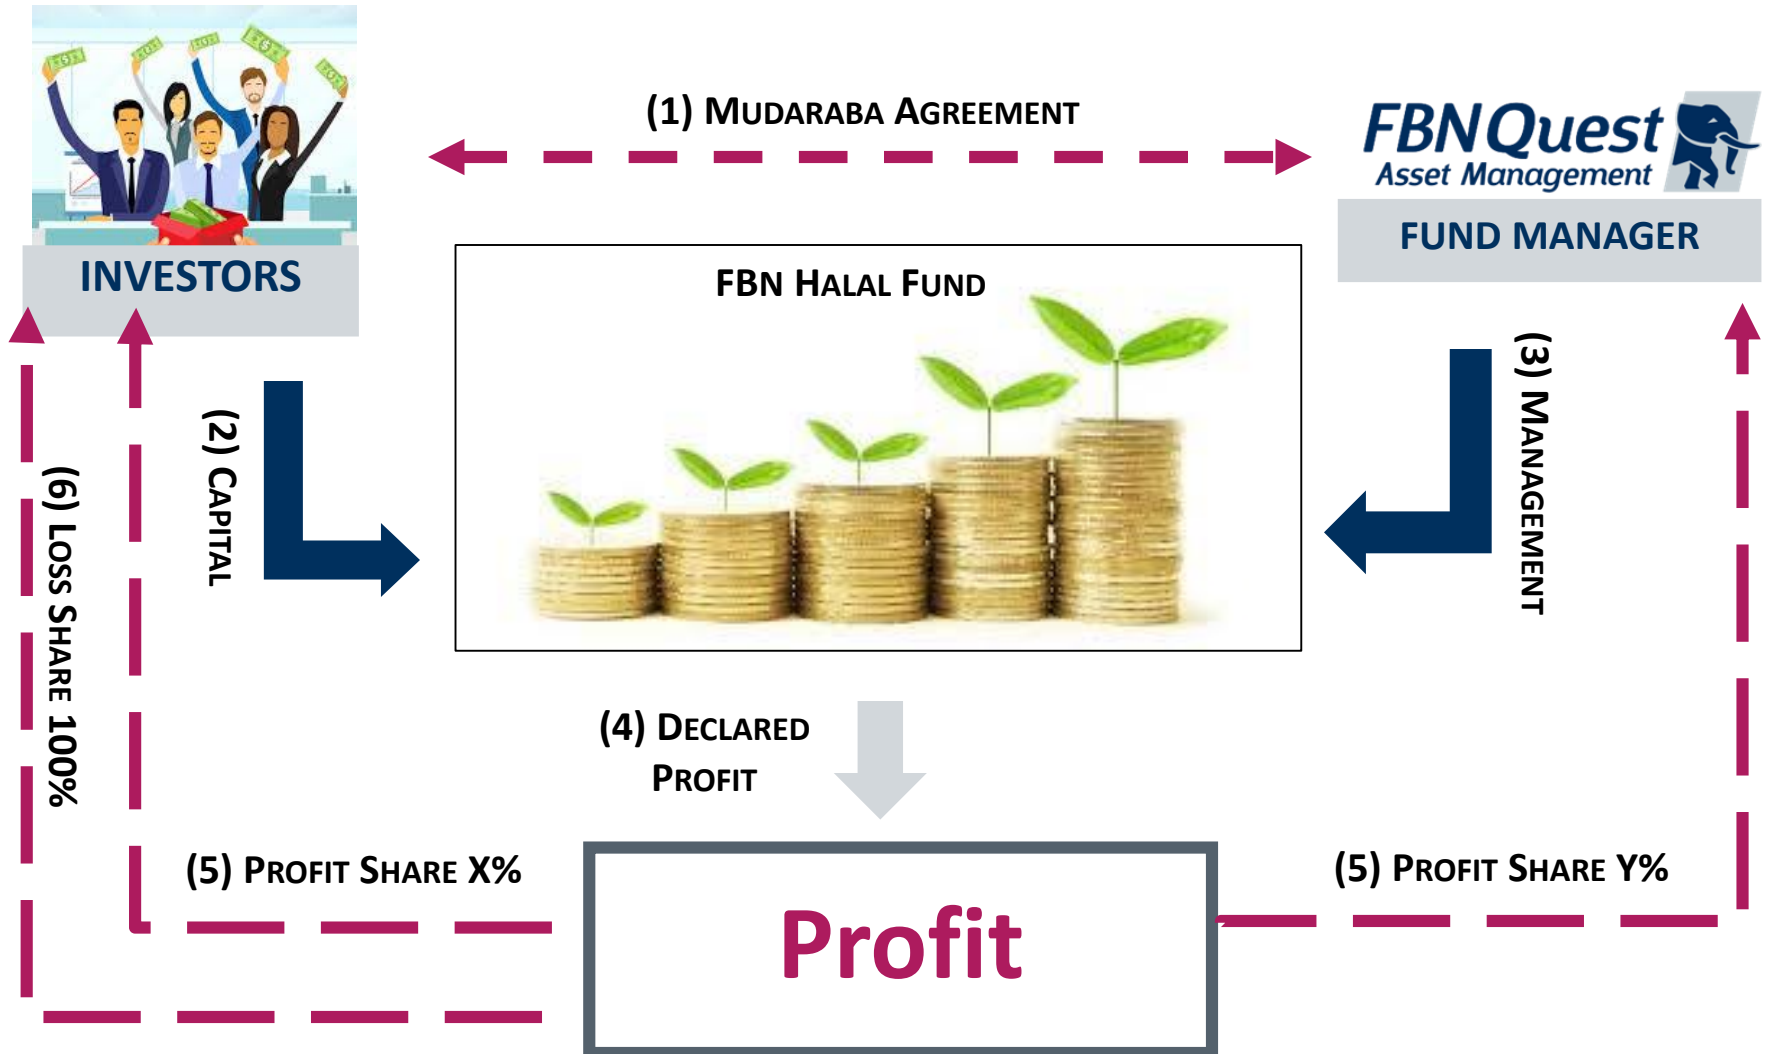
INVESTORS

(1) Mudaraba Agreement

FBNQuest Asset Management

FUND MANAGER

FBN Halal Fund

(2) Capital

(3) Management

(6) Loss Share 100%

(4) Declared Profit

(5) Profit Share X%

Profit

(5) Profit Share Y%